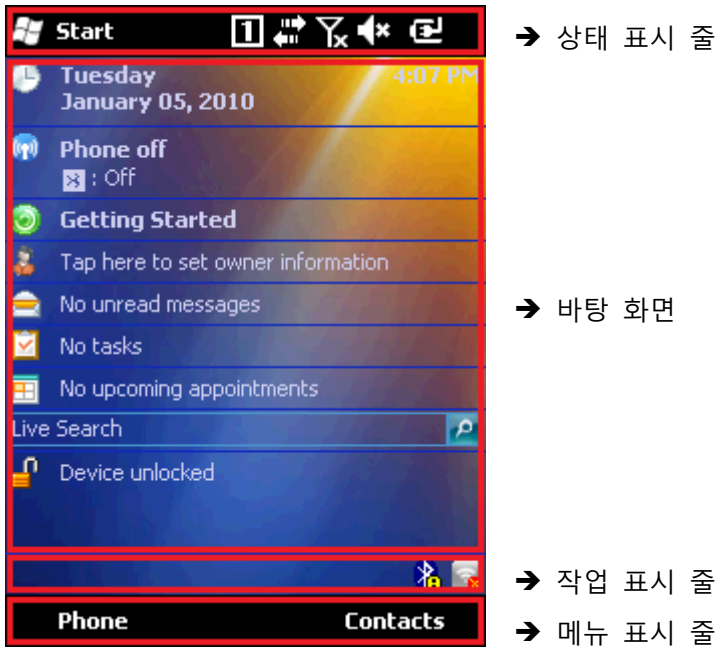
Start 1

→ 상태 표시 줄

Tuesday
January 05, 2010
4:07 PM

Phone off
: Off

Getting Started

Tap here to set owner information

No unread messages

No tasks

No upcoming appointments

Live Search

Device unlocked

→ 바탕 화면

→ 작업 표시 줄

Phone Contacts

→ 메뉴 표시 줄